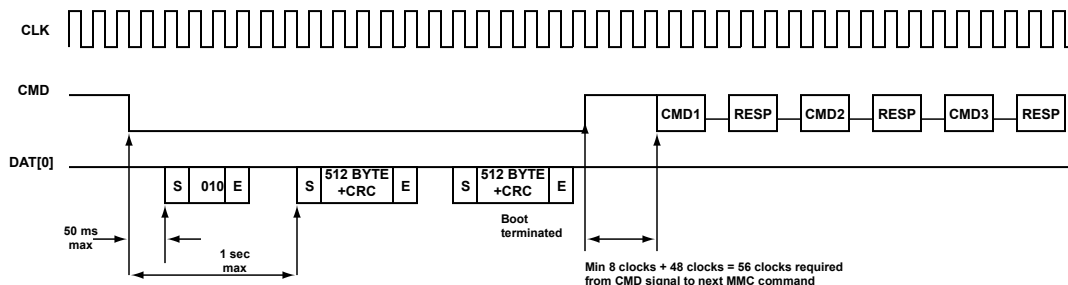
CLK

CMD

CMD1 RESP CMD2 RESP CMD3 RESP

DAT[0]

S 010 E

S 512 BYTE +CRC E

S 512 BYTE +CRC E

50 ms max

1 sec max

Boot terminated

Min 8 clocks + 48 clocks = 56 clocks required from CMD signal to next MMC command